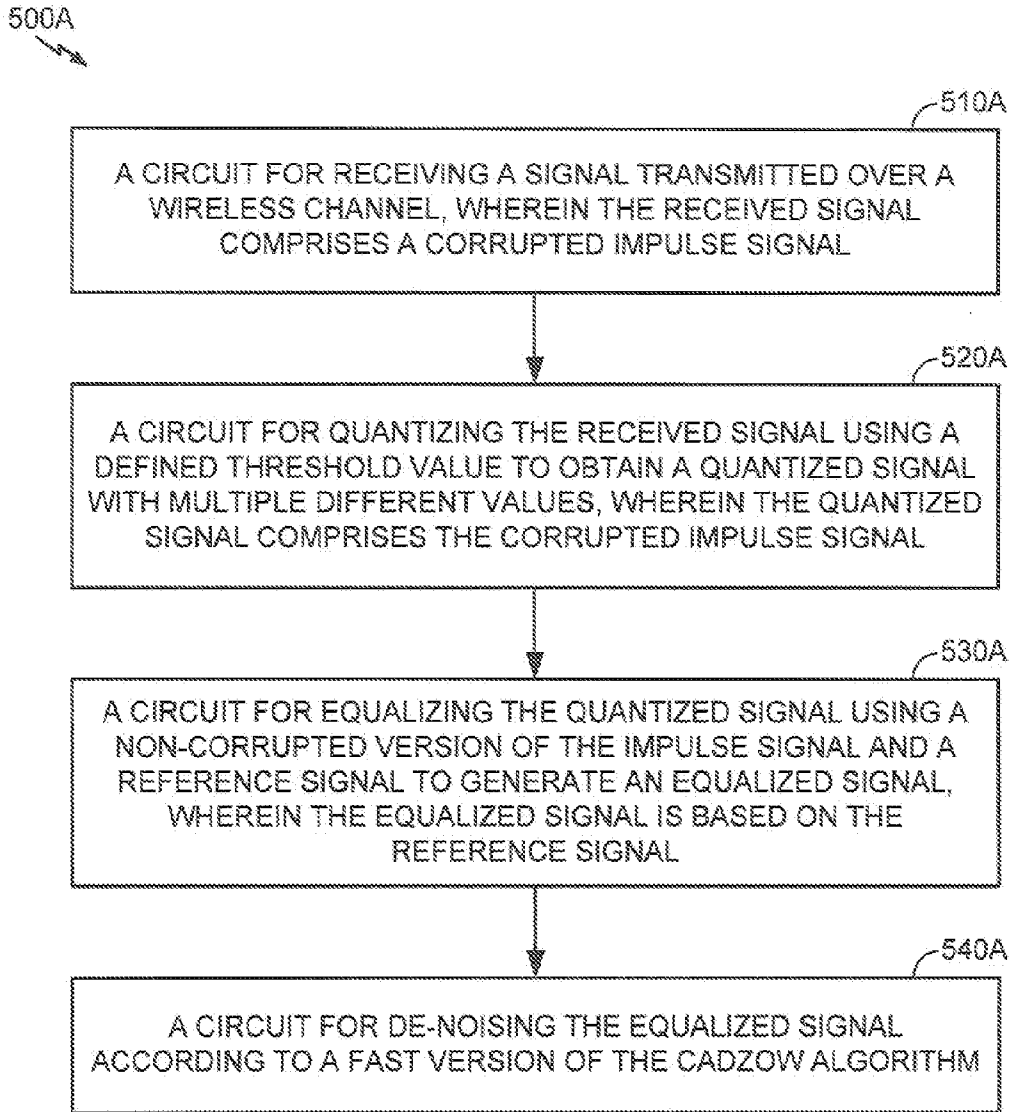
500A

510A

A CIRCUIT FOR RECEIVING A SIGNAL TRANSMITTED OVER A WIRELESS CHANNEL, WHEREIN THE RECEIVED SIGNAL COMPRISES A CORRUPTED IMPULSE SIGNAL

520A

A CIRCUIT FOR QUANTIZING THE RECEIVED SIGNAL USING A DEFINED THRESHOLD VALUE TO OBTAIN A QUANTIZED SIGNAL WITH MULTIPLE DIFFERENT VALUES, WHEREIN THE QUANTIZED SIGNAL COMPRISES THE CORRUPTED IMPULSE SIGNAL

530A

A CIRCUIT FOR EQUALIZING THE QUANTIZED SIGNAL USING A NON-CORRUPTED VERSION OF THE IMPULSE SIGNAL AND A REFERENCE SIGNAL TO GENERATE AN EQUALIZED SIGNAL, WHEREIN THE EQUALIZED SIGNAL IS BASED ON THE REFERENCE SIGNAL

540A

A CIRCUIT FOR DE-NOISING THE EQUALIZED SIGNAL ACCORDING TO A FAST VERSION OF THE CADZOW ALGORITHM